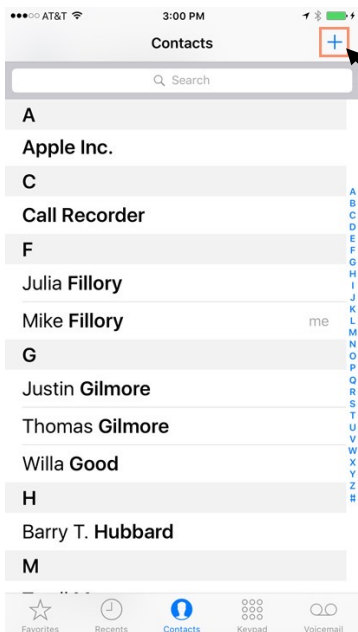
●●●○○ AT&T
3:00 PM
Contacts
+
Search

A
Apple Inc.
C
Call Recorder
F
Julia Fillory
Mike Fillory me
G
Justin Gilmore
Thomas Gilmore
Willa Good
H
Barry T. Hubbard
M
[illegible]

A
B
C
D
E
F
G
H
I
J
K
L
M
N
O
P
Q
R
S
T
U
V
W
X
Y
Z
#

Favorites
Recents
Contacts
Keypad
Voicemail